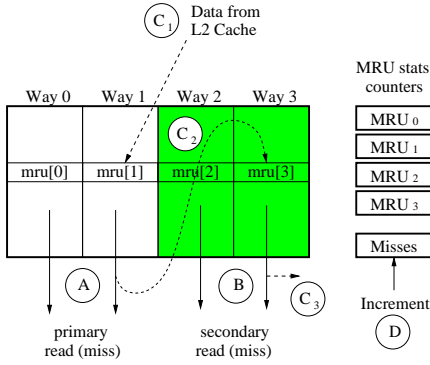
$C_1$ Data from L2 Cache

Way 0 Way 1 Way 2 Way 3

$C_2$

mru[0] mru[1] mru[2] mru[3]

A

B

$C_3$

primary read (miss)

secondary read (miss)

MRU stats counters

MRU $_0$

MRU $_1$

MRU $_2$

MRU $_3$

Misses

Increment

D